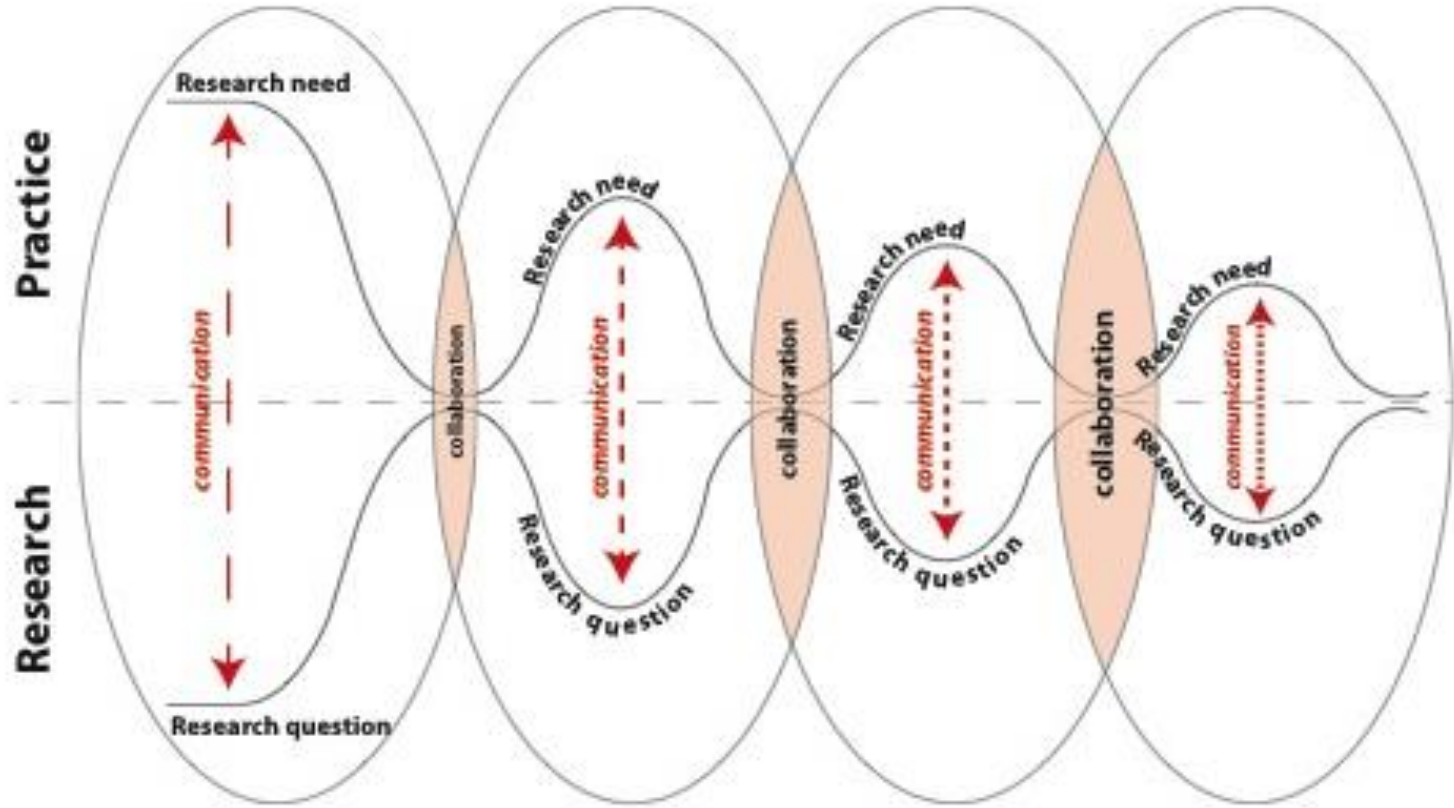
Practice

Research

Research need

communication

Research question

collaboration

Research need

communication

Research question

collaboration

Research need

communication

Research question

collaboration

Research need

communication

Research question